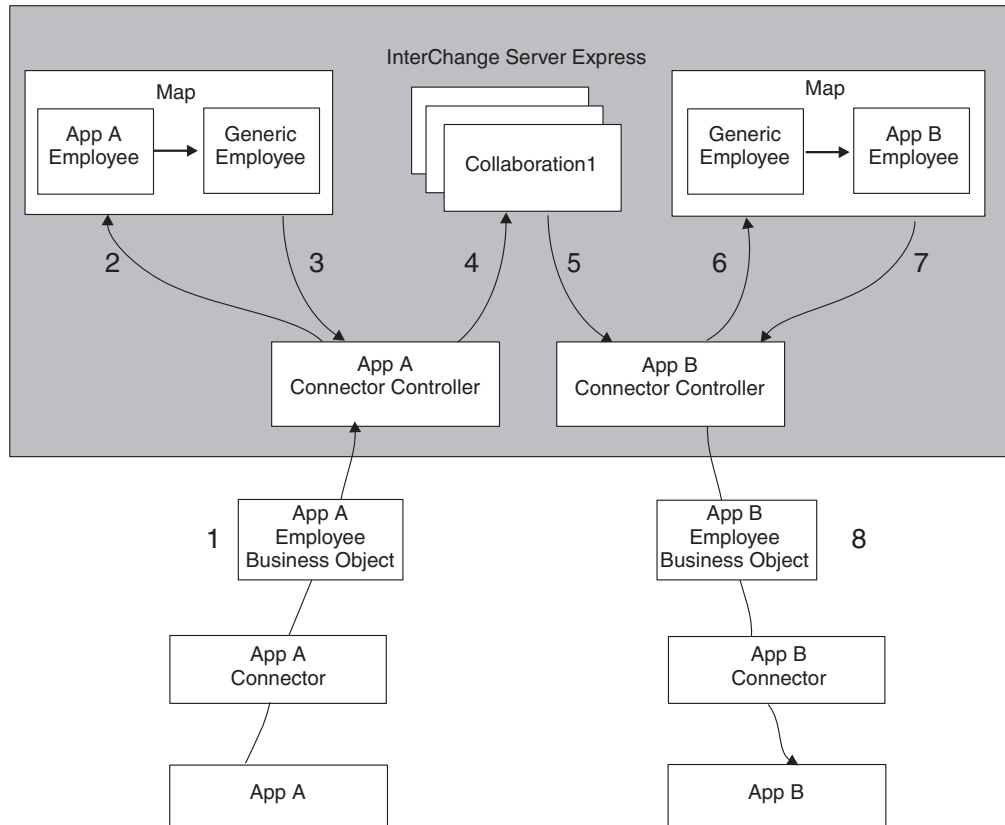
InterChange Server Express

Map

App A Employee

Generic Employee

Collaboration1

Map

Generic Employee

App B Employee

2

3

4

5

6

7

App A Connector Controller

App B Connector Controller

1

App A Employee Business Object

App B Employee Business Object

8

App A Connector

App B Connector

App A

App B